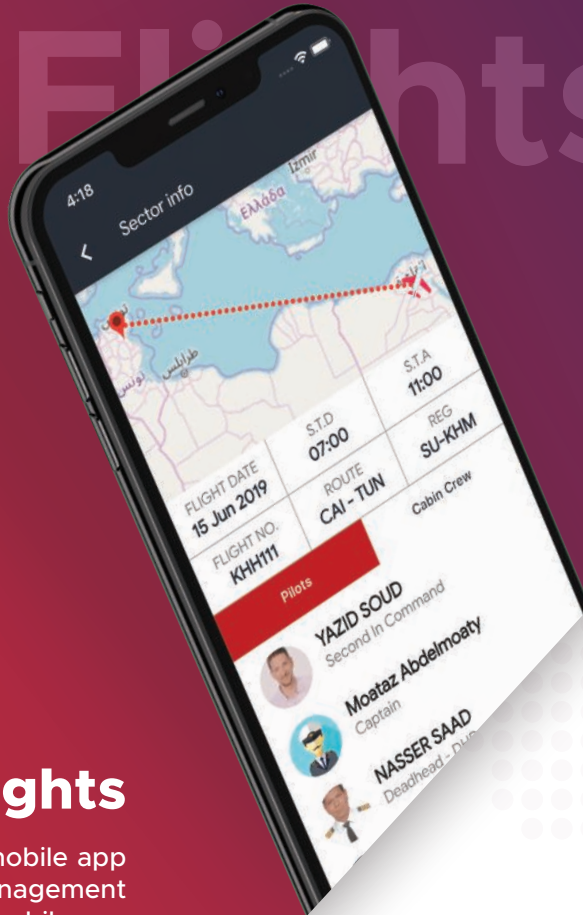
Flights

4:18

Sector info

Ελλάδα

İzmir

طرابلس

تونس

FLIGHT DATE
15 Jun 2019

S.T.D
07:00

S.T.A
11:00

FLIGHT NO.
KHH111

ROUTE
CAI - TUN

REG
SU-KHM

Pilots

Cabin Crew

YAZID SOUD
Second In Command

Moataz Abdelmoaty
Captain

NASSER SAAD
Deadhead - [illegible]

ghts

nobile app
nagement